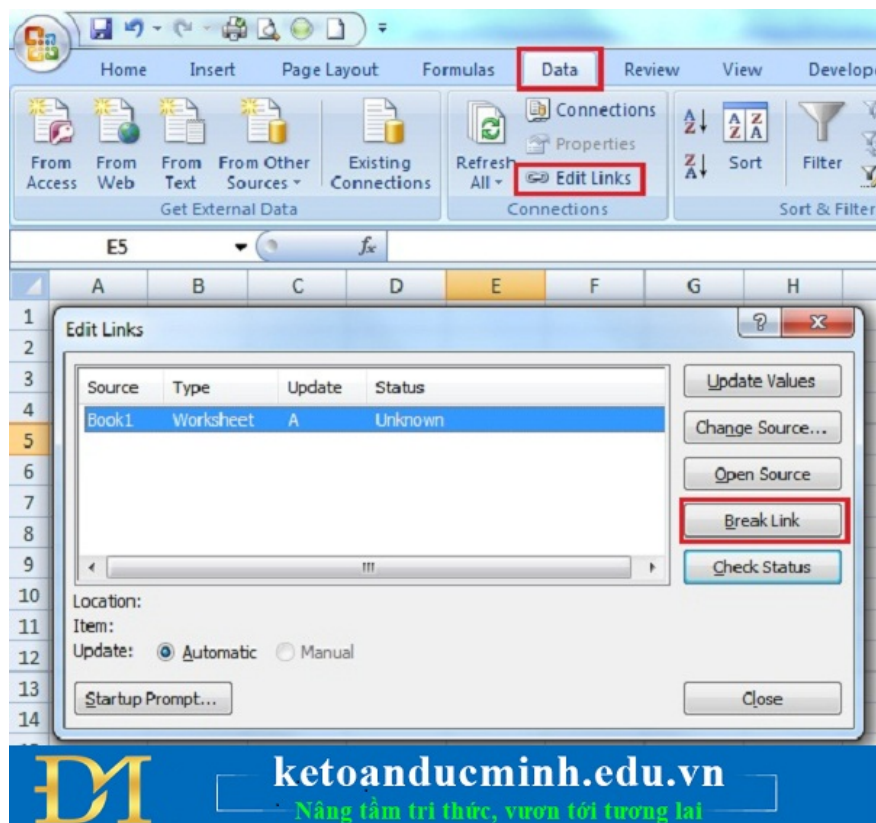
Home Insert Page Layout Formulas Data Review View Develope

From Access From Web From Text From Other Sources Existing Connections
Get External Data

Connections
Properties
Refresh All
Edit Links
Connections

Sort Filter
Sort & Filter

E5 $f_x$

A B C D E F G H

1 2 3 4 5 6 7 8 9 10 11 12 13 14

Edit Links

| Source | Type | Update | Status |
|---|---|---|---|
| Book1 | Worksheet | A | Unknown |

Update Values
Change Source...
Open Source
Break Link
Check Status

Location:
Item:
Update: Automatic Manual

Startup Prompt...

Close

ketoanducminh.edu.vn
Nâng tầm tri thức, vươn tới tương lai